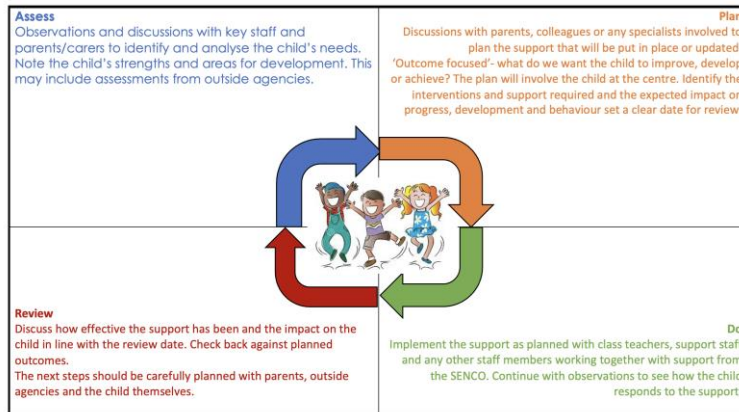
Assess

Observations and discussions with key staff and parents/carers to identify and analyse the child's needs. Note the child's strengths and areas for development. This may include assessments from outside agencies.

Plar

Discussions with parents, colleagues or any specialists involved t plan the support that will be put in place or updated 'Outcome focused'- what do we want the child to improve, develop or achieve? The plan will involve the child at the centre. Identify the interventions and support required and the expected impact o progress, development and behaviour set a clear date for review

Review

Discuss how effective the support has been and the impact on the child in line with the review date. Check back against planned outcomes.

The next steps should be carefully planned with parents, outside agencies and the child themselves.

Do

Implement the support as planned with class teachers, support staf and any other staff members working together with support from the SENCO. Continue with observations to see how the child responds to the support